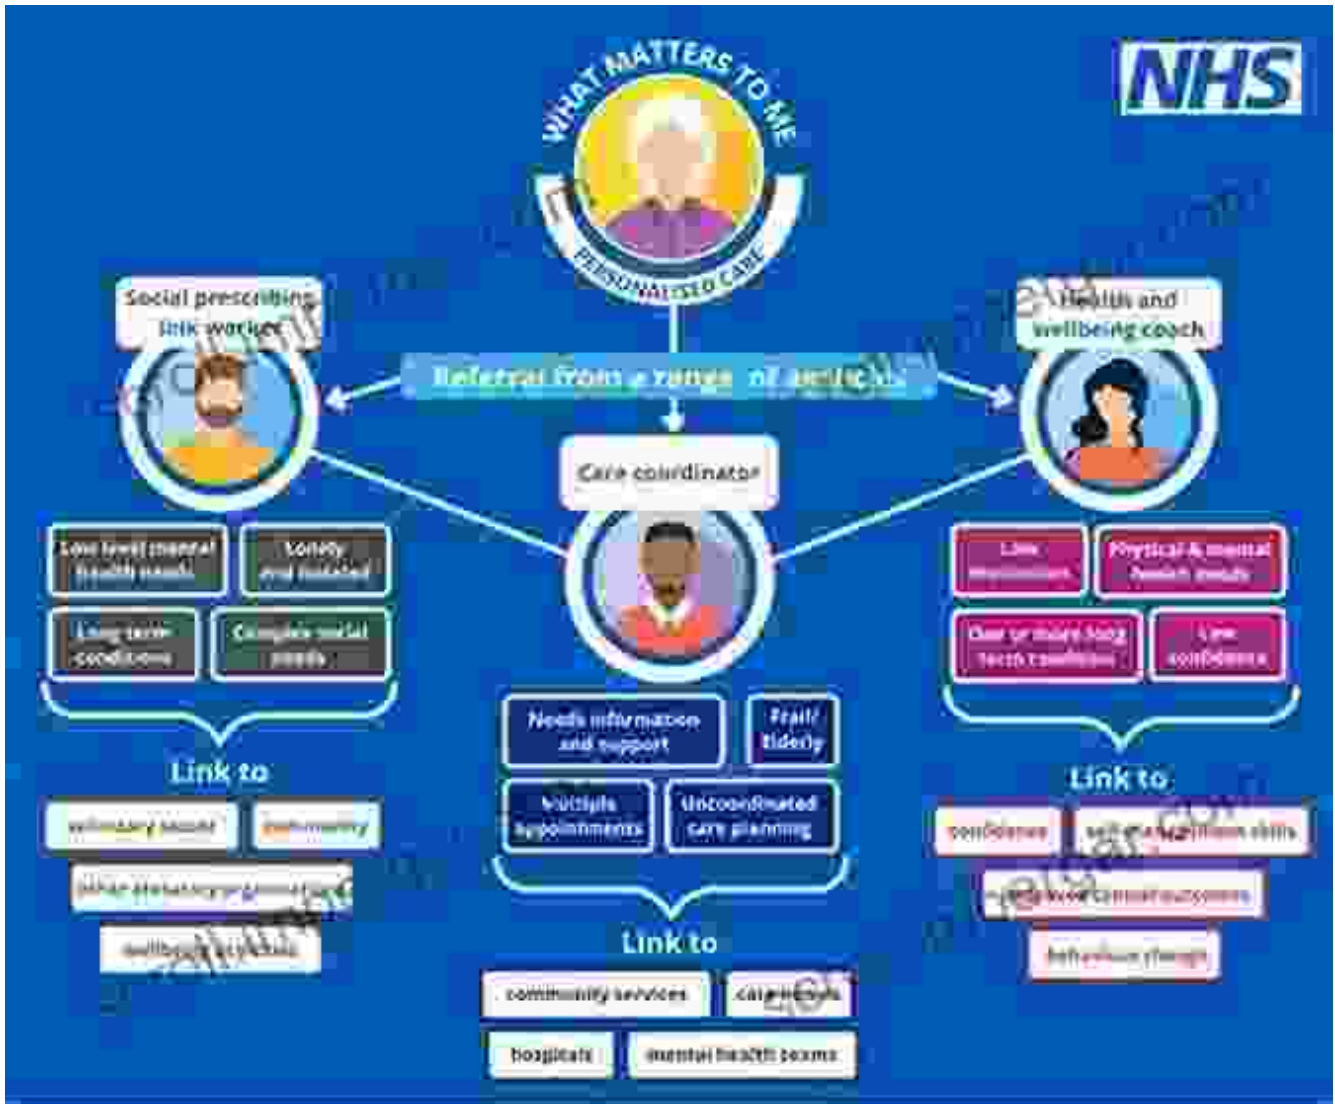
WHAT MATTERS TO ME

PERSONALISED CARE

NHS

Social prescribing link worker

Referral from a range of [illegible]

Health and wellbeing coach

Care coordinator

Low level mental health needs

Lonely and isolated

Long term conditions

Complex social needs

Link to

voluntary sector

community

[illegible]

wellbeing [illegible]

Needs information and support

Frail/ Elderly

Multiple appointments

Uncoordinated care planning

Link to

community services

care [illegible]

hospitals

mental health teams

Low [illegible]

Physical & mental health needs

One or more long term conditions

Low confidence

Link to

confidence

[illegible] skills

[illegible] outcomes

behaviour change